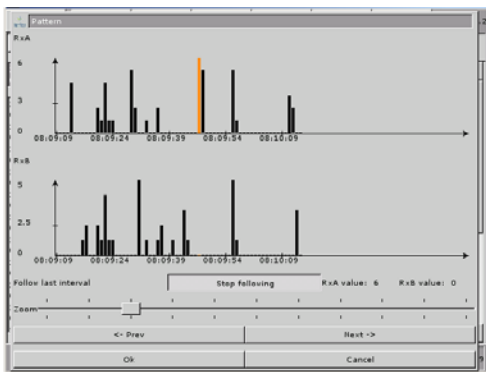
Pattern

RxA

6

3

0

08:09:09 08:09:24 08:09:39 08:09:54 08:10:09

RxB

5

2.5

0

08:09:09 08:09:24 08:09:39 08:09:54 08:10:09

Follow last interval

Stop following

RxA value: 6

RxB value: 0

Zoom

<- Prev

Next ->

Ok

Cancel